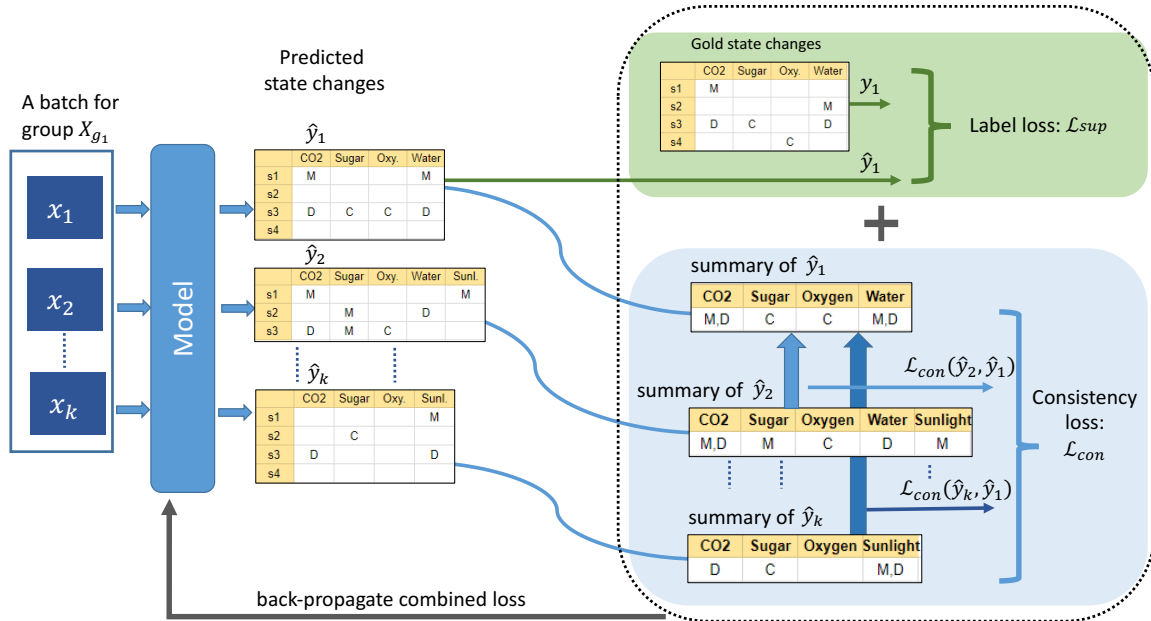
A batch for group $X_{g_1}$

$x_1$

$x_2$

$x_k$

Model

Predicted state changes

$\hat{y}_1$

| | CO2 | Sugar | Oxy. | Water |
|---|---|---|---|---|
| s1 | M | | | M |
| s2 | | | | |
| s3 | D | C | C | D |
| s4 | | | | |

$\hat{y}_2$

| | CO2 | Sugar | Oxy. | Water | Sunl. |
|---|---|---|---|---|---|
| s1 | M | | | | M |
| s2 | | M | | D | |
| s3 | D | M | C | | |

$\hat{y}_k$

| | CO2 | Sugar | Oxy. | Sunl. |
|---|---|---|---|---|
| s1 | | | | M |
| s2 | | C | | |
| s3 | D | | | D |
| s4 | | | | |

Gold state changes

| | CO2 | Sugar | Oxy. | Water |
|---|---|---|---|---|
| s1 | M | | | |
| s2 | | | | M |
| s3 | D | C | | D |
| s4 | | | C | |

$y_1$

$\hat{y}_1$

Label loss: $\mathcal{L}_{sup}$

summary of $\hat{y}_1$

| CO2 | Sugar | Oxygen | Water |
|---|---|---|---|
| M,D | C | C | M,D |

summary of $\hat{y}_2$

$\mathcal{L}_{con}(\hat{y}_2, \hat{y}_1)$

| CO2 | Sugar | Oxygen | Water | Sunlight |
|---|---|---|---|---|
| M,D | M | C | D | M |

$\mathcal{L}_{con}(\hat{y}_k, \hat{y}_1)$

summary of $\hat{y}_k$

| CO2 | Sugar | Oxygen | Sunlight |
|---|---|---|---|
| D | C | | M,D |

Consistency loss: $\mathcal{L}_{con}$

back-propagate combined loss